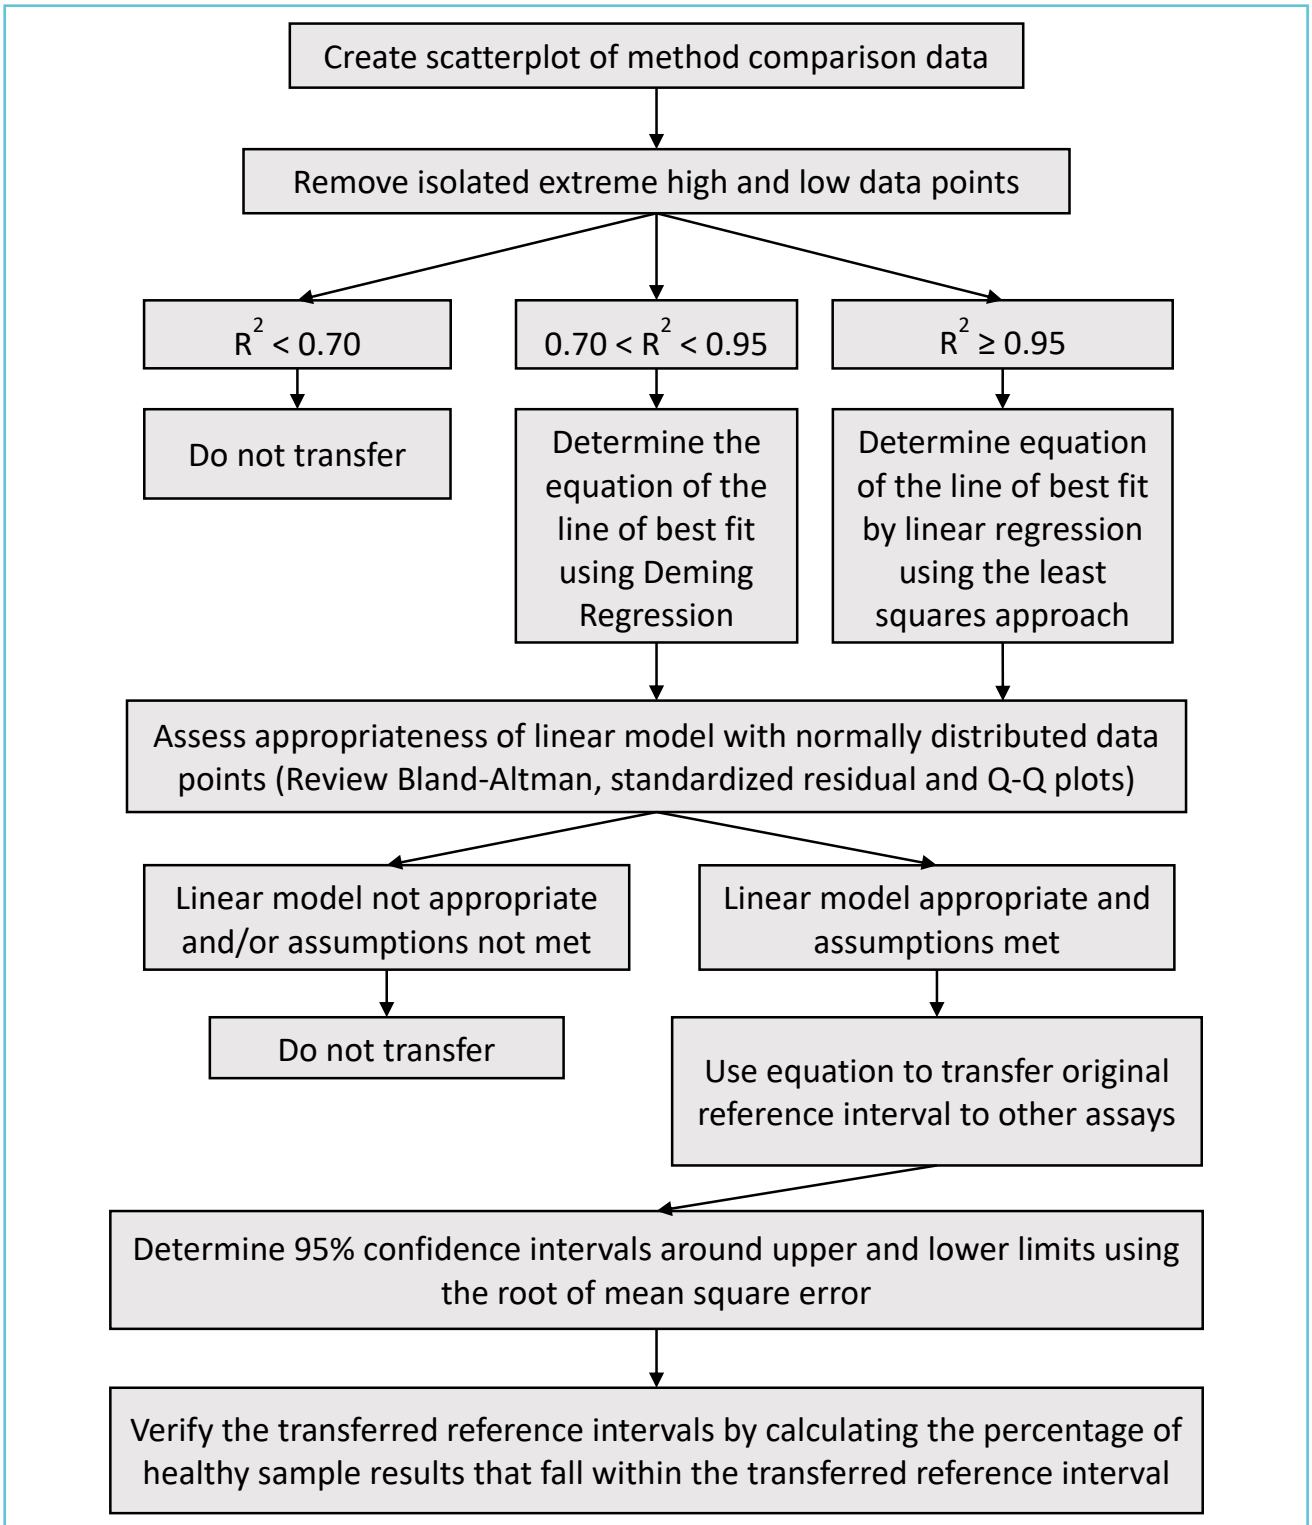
Create scatterplot of method comparison data

Remove isolated extreme high and low data points

$R^2 < 0.70$

$0.70 < R^2 < 0.95$

$R^2 \geq 0.95$

Do not transfer

Determine the equation of the line of best fit using Deming Regression

Determine equation of the line of best fit by linear regression using the least squares approach

Assess appropriateness of linear model with normally distributed data points (Review Bland-Altman, standardized residual and Q-Q plots)

Linear model not appropriate and/or assumptions not met

Linear model appropriate and assumptions met

Do not transfer

Use equation to transfer original reference interval to other assays

Determine 95% confidence intervals around upper and lower limits using the root of mean square error

Verify the transferred reference intervals by calculating the percentage of healthy sample results that fall within the transferred reference interval